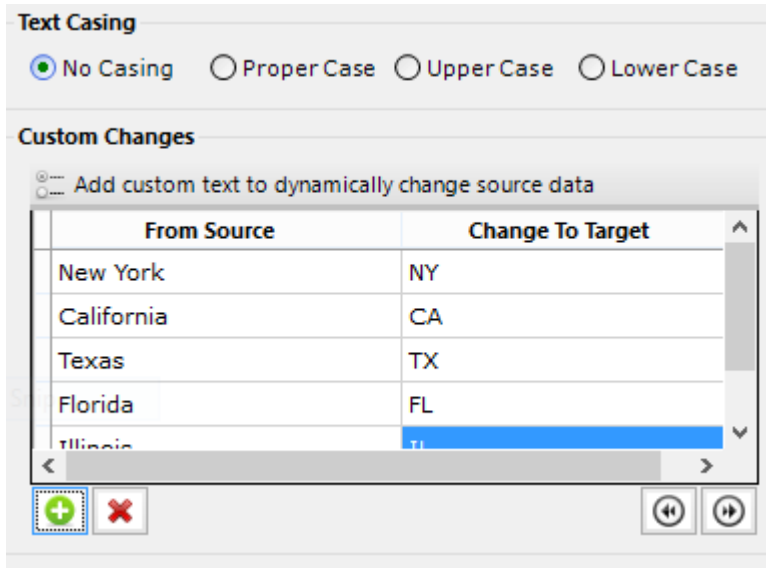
Text Casing

No Casing  Proper Case  Upper Case  Lower Case

Custom Changes

Add custom text to dynamically change source data

| From Source | Change To Target |
|---|---|
| New York | NY |
| California | CA |
| Texas | TX |
| Florida | FL |
| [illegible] | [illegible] |